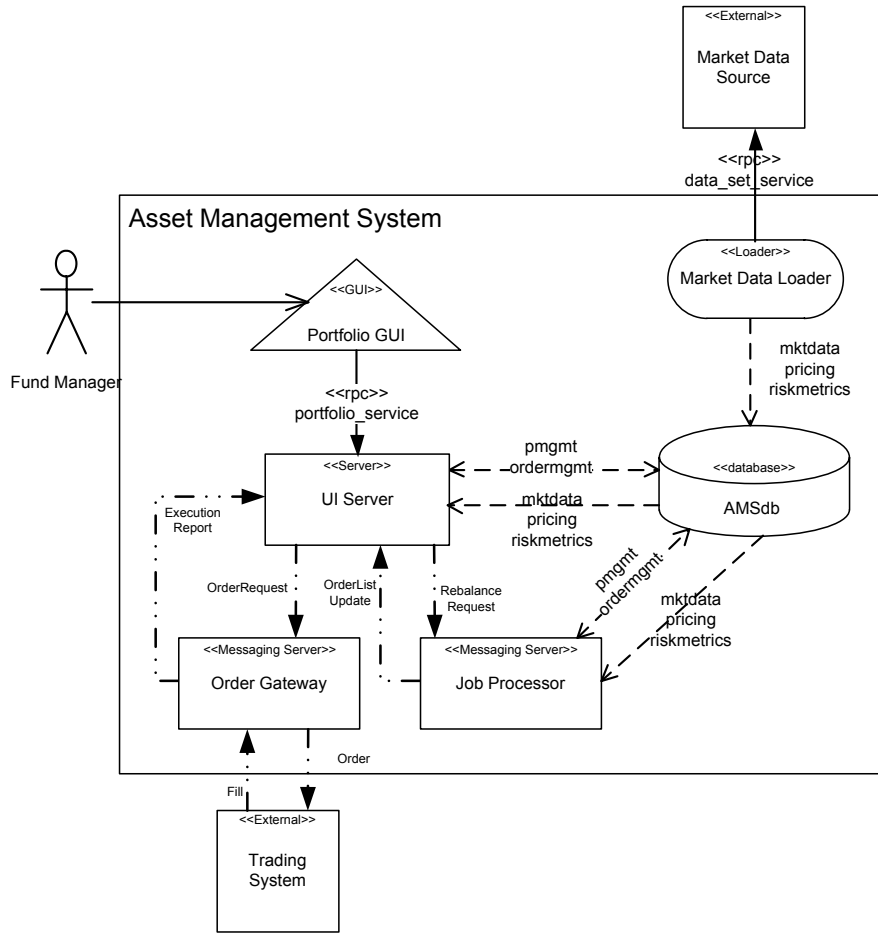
<<External>>
Market Data Source

<<rpc>>
data_set_service

Asset Management System

<<Loader>>
Market Data Loader

<<GUI>>
Portfolio GUI

Fund Manager

mktdata
pricing
riskmetrics

<<rpc>>
portfolio_service

pmgmt
ordermgmt

<<Server>>
UI Server

<<database>>
AMSdb

Execution Report

mktdata
pricing
riskmetrics

pmgmt
ordermgmt

OrderRequest

OrderList Update

Rebalance Request

mktdata
pricing
riskmetrics

<<Messaging Server>>
Order Gateway

<<Messaging Server>>
Job Processor

Order

Fill

<<External>>
Trading System